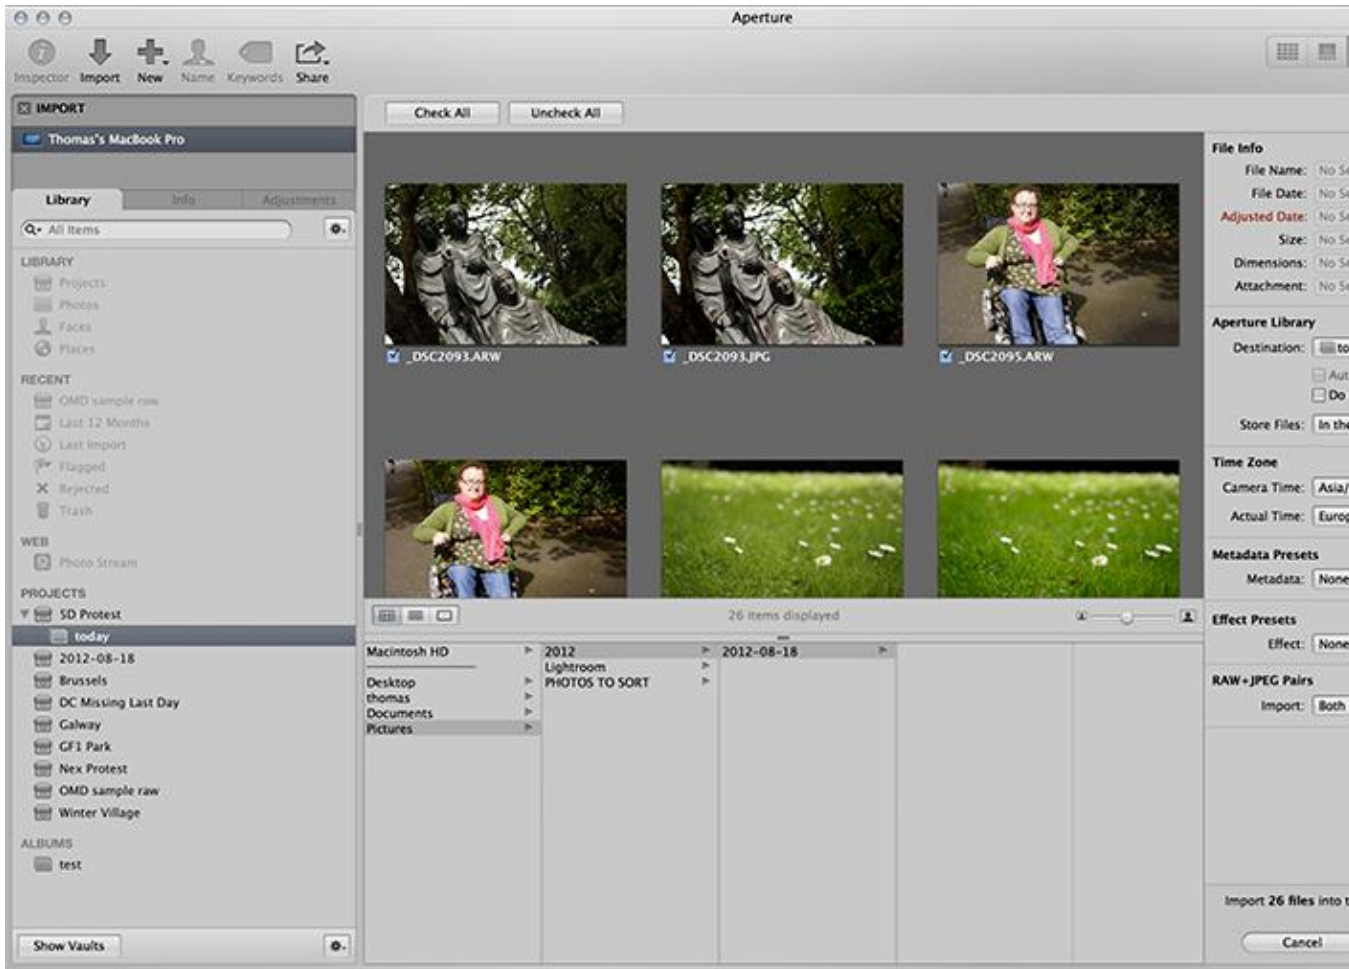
Aperture

Inspector Import New Name Keywords Share

IMPORT

Thomas's MacBook Pro

Library Info Adjustments

All Items

LIBRARY
Projects
Photos
Faces
Places

RECENT
OMD sample raw
Last 12 Months
Last Import
Flagged
Rejected
Trash

WEB
Photo Stream

PROJECTS
SD Protest
today
2012-08-18
Brussels
DC Missing Last Day
Galway
GF1 Park
Nex Protest
OMD sample raw
Winter Village

ALBUMS
test

Show Vaults

Check All Uncheck All

_DSC2093.ARW
_DSC2093.JPG
_DSC2095.ARW

26 items displayed

Macintosh HD
Desktop
thomas
Documents
Pictures

2012
Lightroom
PHOTOS TO SORT

2012-08-18

File Info
File Name: No S
File Date: No S
Adjusted Date: No S
Size: No S
Dimensions: No S
Attachment: No S

Aperture Library
Destination: to
Aut
Do
Store Files: In th

Time Zone
Camera Time: Asia/
Actual Time: Euro

Metadata Presets
Metadata: None

Effect Presets
Effect: None

RAW+JPEG Pairs
Import: Both

Import 26 files into

Cancel